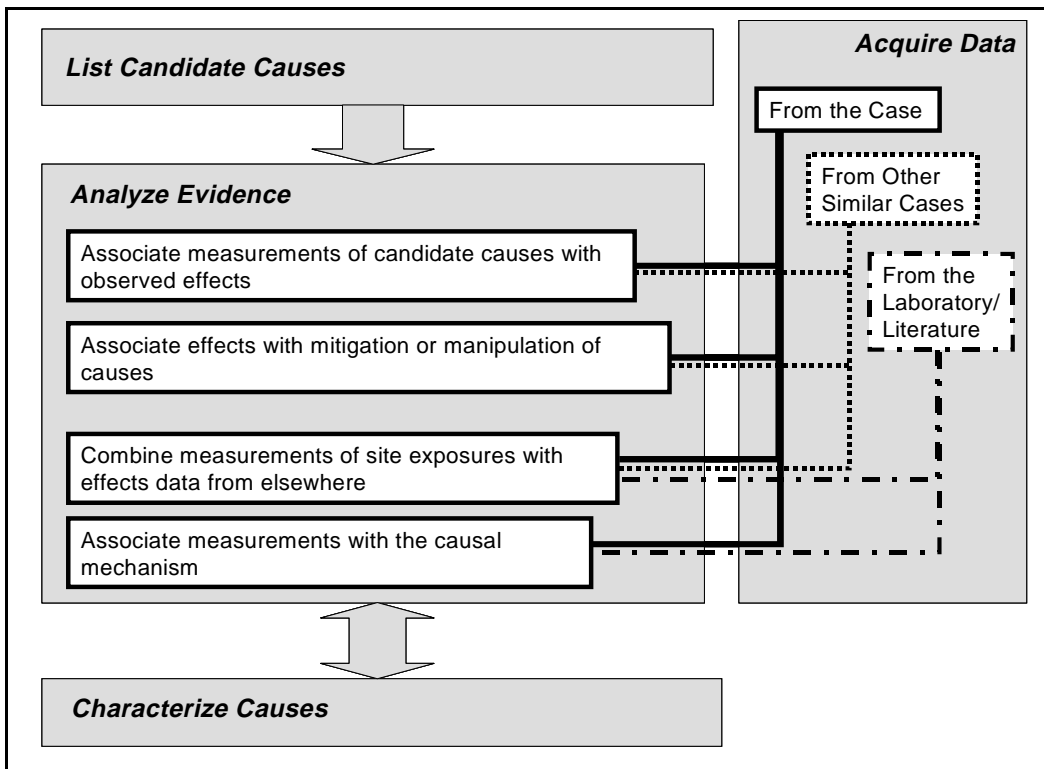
List Candidate Causes

Analyze Evidence

Associate measurements of candidate causes with observed effects

Associate effects with mitigation or manipulation of causes

Combine measurements of site exposures with effects data from elsewhere

Associate measurements with the causal mechanism

Characterize Causes

Acquire Data

From the Case

From Other Similar Cases

From the Laboratory/ Literature